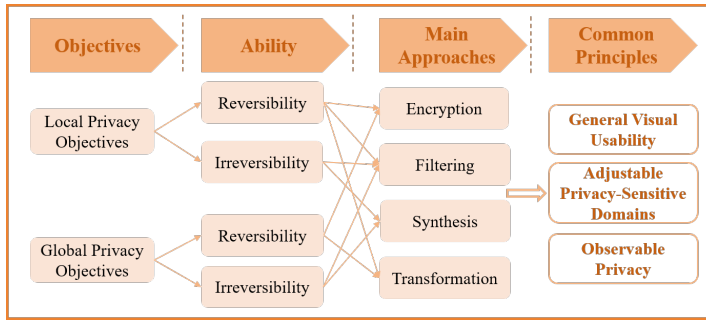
Objectives

Ability

Main Approaches

Common Principles

Local Privacy Objectives

Global Privacy Objectives

Reversibility

Irreversibility

Reversibility

Irreversibility

Encryption

Filtering

Synthesis

Transformation

General Visual Usability

Adjustable Privacy-Sensitive Domains

Observable Privacy